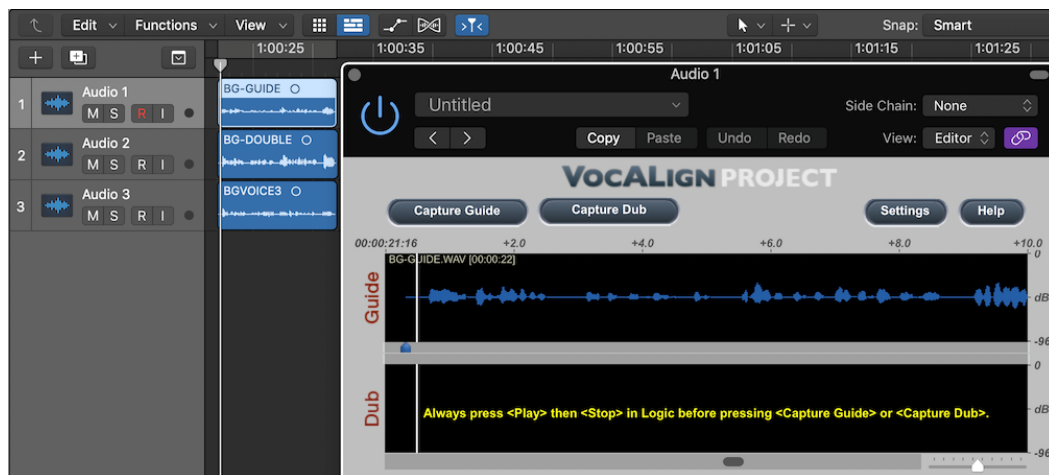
Edit Functions View Snap: Smart

1:00:25 1:00:35 1:00:45 1:00:55 1:01:05 1:01:15 1:01:25

1 Audio 1 M S R I
2 Audio 2 M S R I
3 Audio 3 M S R I

BG-GUIDE
BG-DOUBLE
BGVOICE3

Audio 1

Untitled
Side Chain: None
Copy Paste Undo Redo
View: Editor

VOCALIGN PROJECT

Capture Guide Capture Dub Settings Help

00:00:21:16 +2.0 +4.0 +6.0 +8.0 +10.0

BG-GUIDE.WAV [00:00:22]

Guide

0
dB
-96

Dub

0
Always press <Play> then <Stop> in Logic before pressing <Capture Guide> or <Capture Dub>.
dB
-96